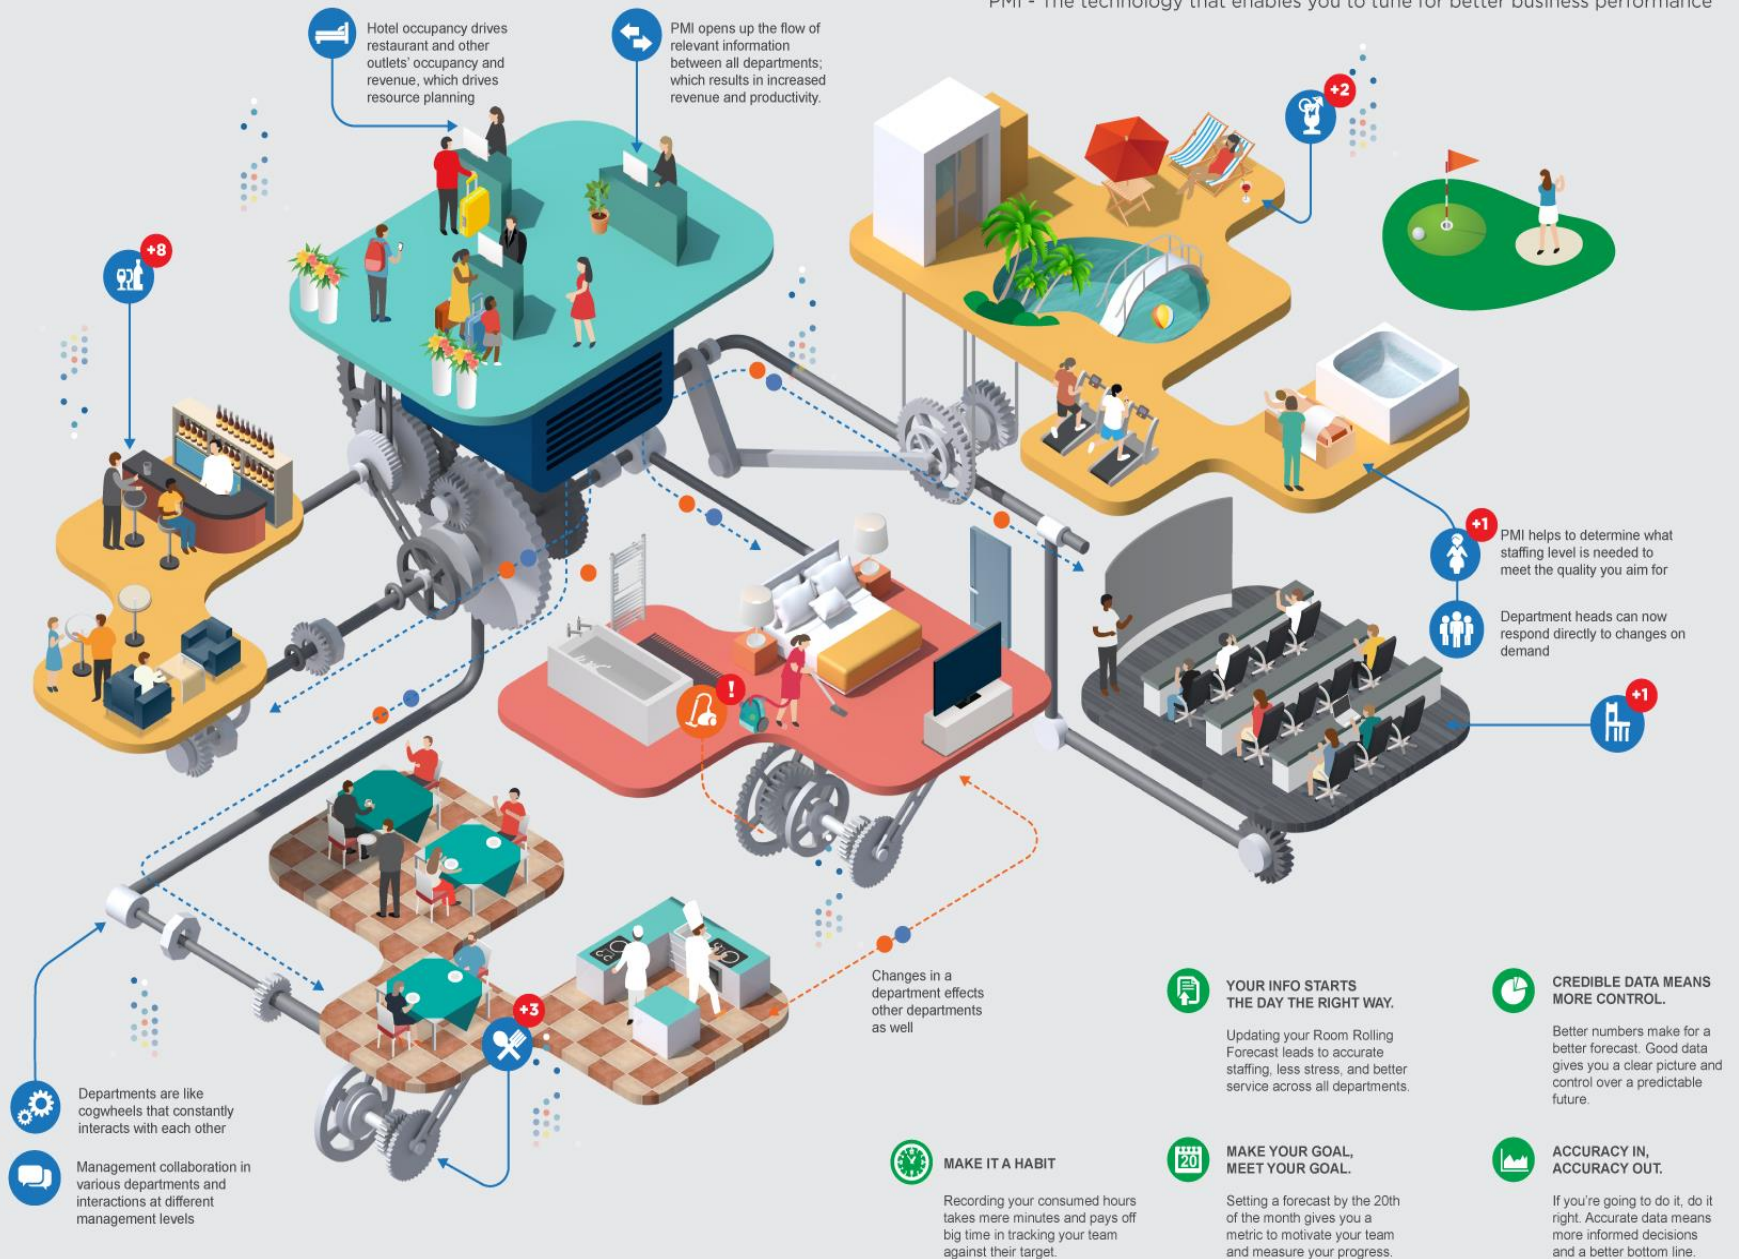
PMI - The technology that enables you to tune for better business performance

Hotel occupancy drives restaurant and other outlets' occupancy and revenue, which drives resource planning

PMI opens up the flow of relevant information between all departments; which results in increased revenue and productivity.

+2

+8

+1

PMI helps to determine what staffing level is needed to meet the quality you aim for

Department heads can now respond directly to changes on demand

+1

+3

Changes in a department effects other departments as well

Departments are like cogwheels that constantly interacts with each other

Management collaboration in various departments and interactions at different management levels

MAKE IT A HABIT

Recording your consumed hours takes mere minutes and pays off big time in tracking your team against their target.

YOUR INFO STARTS THE DAY THE RIGHT WAY.

Updating your Room Rolling Forecast leads to accurate staffing, less stress, and better service across all departments.

20

MAKE YOUR GOAL, MEET YOUR GOAL.

Setting a forecast by the 20th of the month gives you a metric to motivate your team and measure your progress.

CREDIBLE DATA MEANS MORE CONTROL.

Better numbers make for a better forecast. Good data gives you a clear picture and control over a predictable future.

ACCURACY IN, ACCURACY OUT.

If you're going to do it, do it right. Accurate data means more informed decisions and a better bottom line.